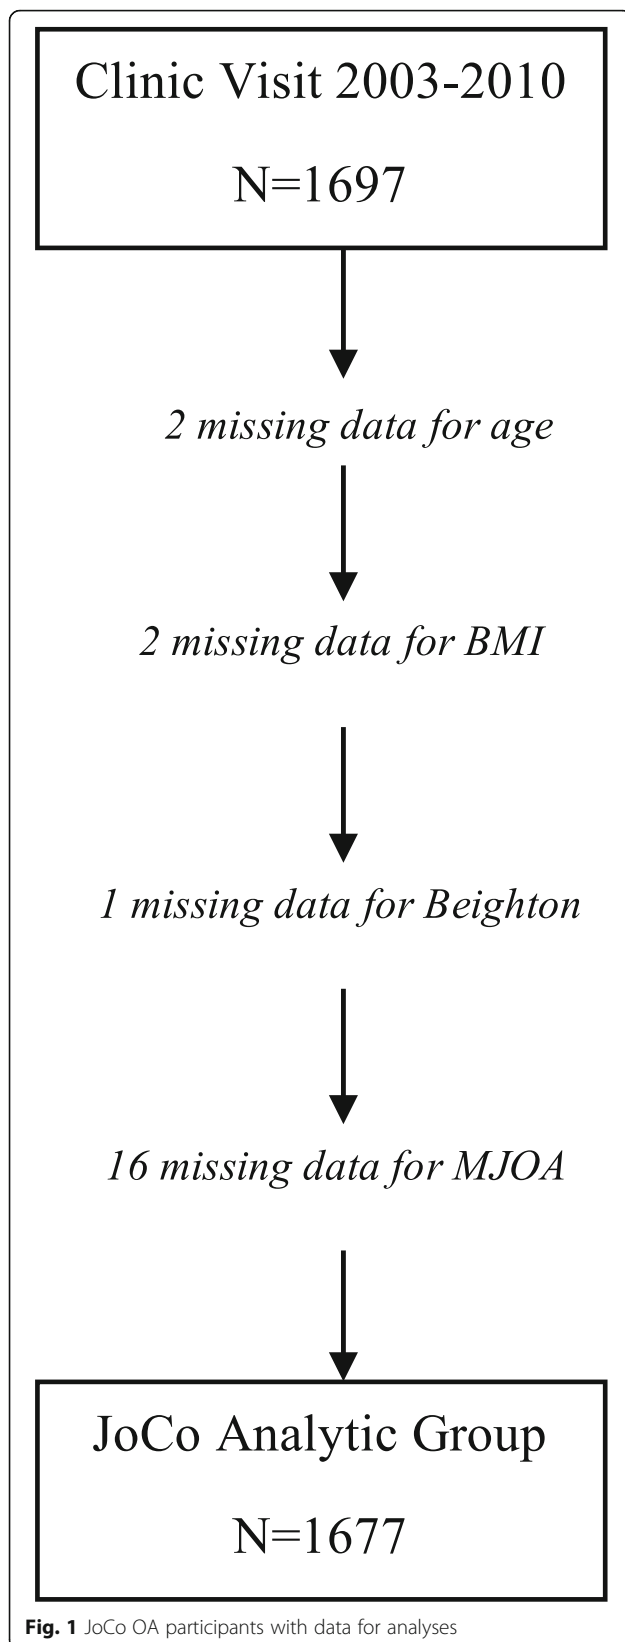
Clinic Visit 2003-2010

N=1697

2 missing data for age

2 missing data for BMI

1 missing data for Beighton

16 missing data for MJOA

JoCo Analytic Group

N=1677

Fig. 1 JoCo OA participants with data for analyses